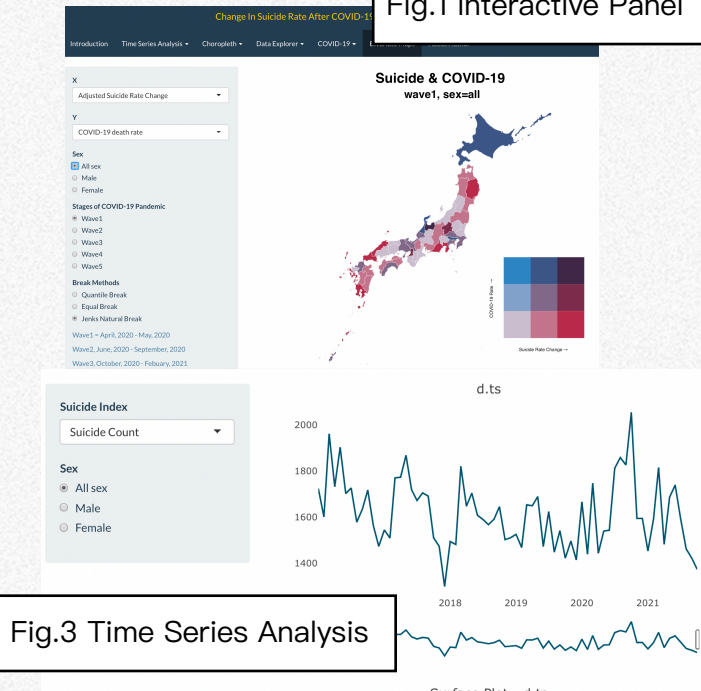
Change In Suicide Rate After COVID-19

Fig.1 Interactive Panel

Introduction Time Series Analysis ▾ Choropleth ▾ Data Explorer ▾ COVID-19 ▾

X
Adjusted Suicide Rate Change
Y
COVID-19 death rate
Sex
All sex
Male
Female
Stages of COVID-19 Pandemic
Wave1
Wave2
Wave3
Wave4
Wave5
Break Methods
Quantile Break
Equal Break
Jenks Natural Break
Wave1 = April, 2020 - May, 2020
Wave2, June, 2020 - September, 2020
Wave3, October, 2020 - Febuary, 2021

Suicide & COVID-19
wave1, sex=all

COVID-19 Rate →
Suicide Rate Change →

Suicide Index
Suicide Count
Sex
All sex
Male
Female

d.ts

2000
1800
1600
1400
2018
2019
2020
2021

Fig.3 Time Series Analysis